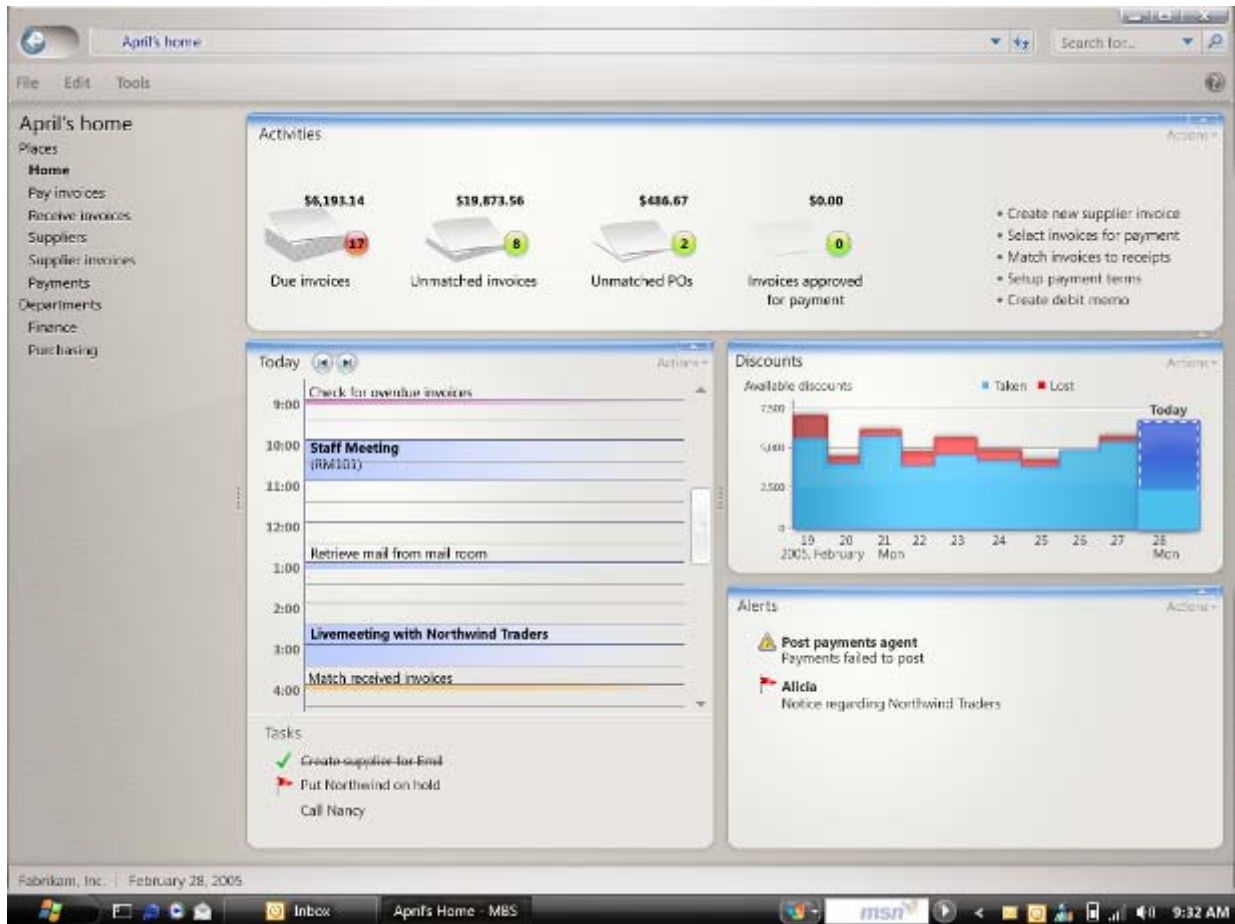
April's home

Search for...

File Edit Tools

April's home
Places
Home
Pay invoices
Receive invoices
Suppliers
Supplier invoices
Payments
Departments
Finance
Purchasing

Activities

Actions

$6,193.14
17
Due invoices

$19,873.56
8
Unmatched invoices

$486.67
2
Unmatched POs

$0.00
0
Invoices approved for payment

• Create new supplier invoice
• Select invoices for payment
• Match invoices to receipts
• Setup payment terms
• Create debit memo

Today

Actions

9:00 Check for overdue invoices
10:00 Staff Meeting (RM101)
11:00
12:00 Retrieve mail from mail room
1:00
2:00 Livemeeting with Northwind Traders
3:00
4:00 Match received invoices

Tasks
~~Create supplier for Emil~~
Put Northwind on hold
Call Nancy

Discounts

Actions

Available discounts

Taken Lost

Today

7,500
5,000
2,500
0

19 20 21 22 23 24 25 26 27 28
2005, February Mon Mon

Alerts

Actions

Post payments agent
Payments failed to post

Alicia
Notice regarding Northwind Traders

Fabrikam, Inc. | February 28, 2005

Inbox April's Home - MBS msn 9:32 AM